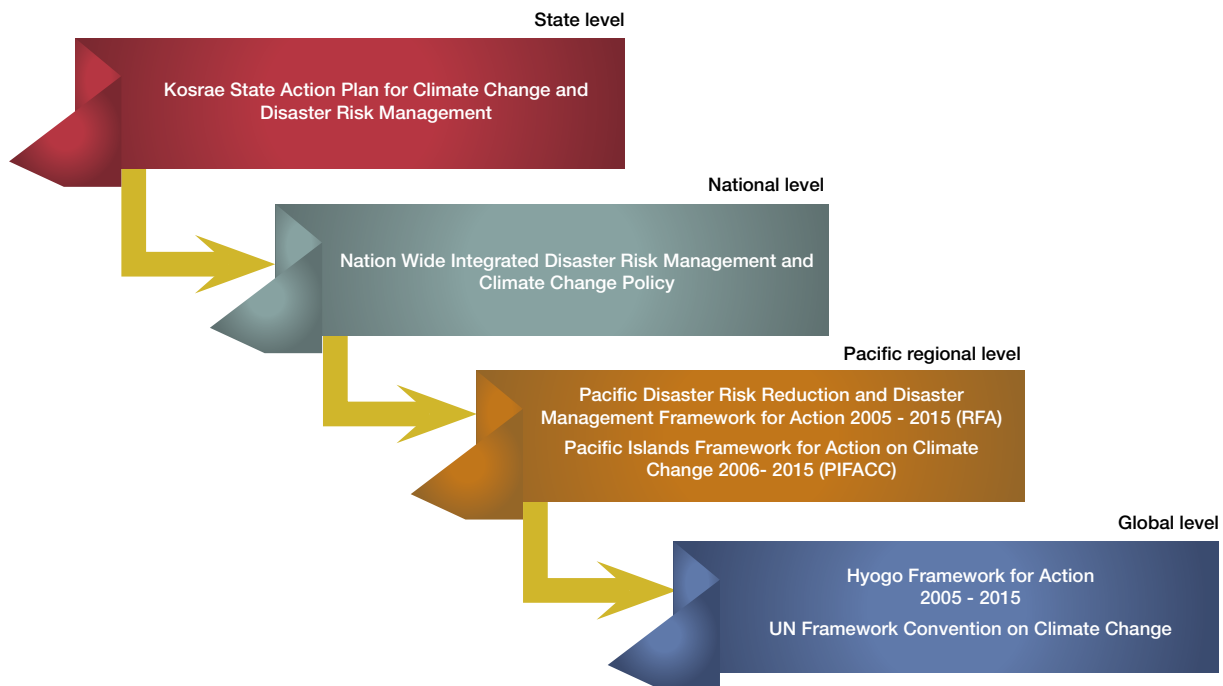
State level

Kosrae State Action Plan for Climate Change and Disaster Risk Management

National level

Nation Wide Integrated Disaster Risk Management and Climate Change Policy

Pacific regional level

Pacific Disaster Risk Reduction and Disaster Management Framework for Action 2005 - 2015 (RFA)

Pacific Islands Framework for Action on Climate Change 2006- 2015 (PIFACC)

Global level

Hyogo Framework for Action 2005 - 2015

UN Framework Convention on Climate Change